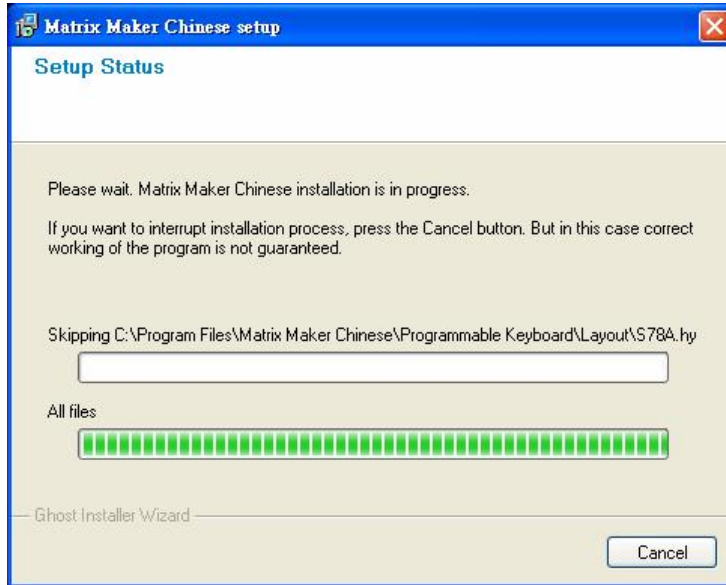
Matrix Maker Chinese setup

Setup Status

Please wait. Matrix Maker Chinese installation is in progress.

If you want to interrupt installation process, press the Cancel button. But in this case correct working of the program is not guaranteed.

Skipping C:\Program Files\Matrix Maker Chinese\Programmable Keyboard\Layout\S78A.hy

All files

Ghost Installer Wizard

Cancel